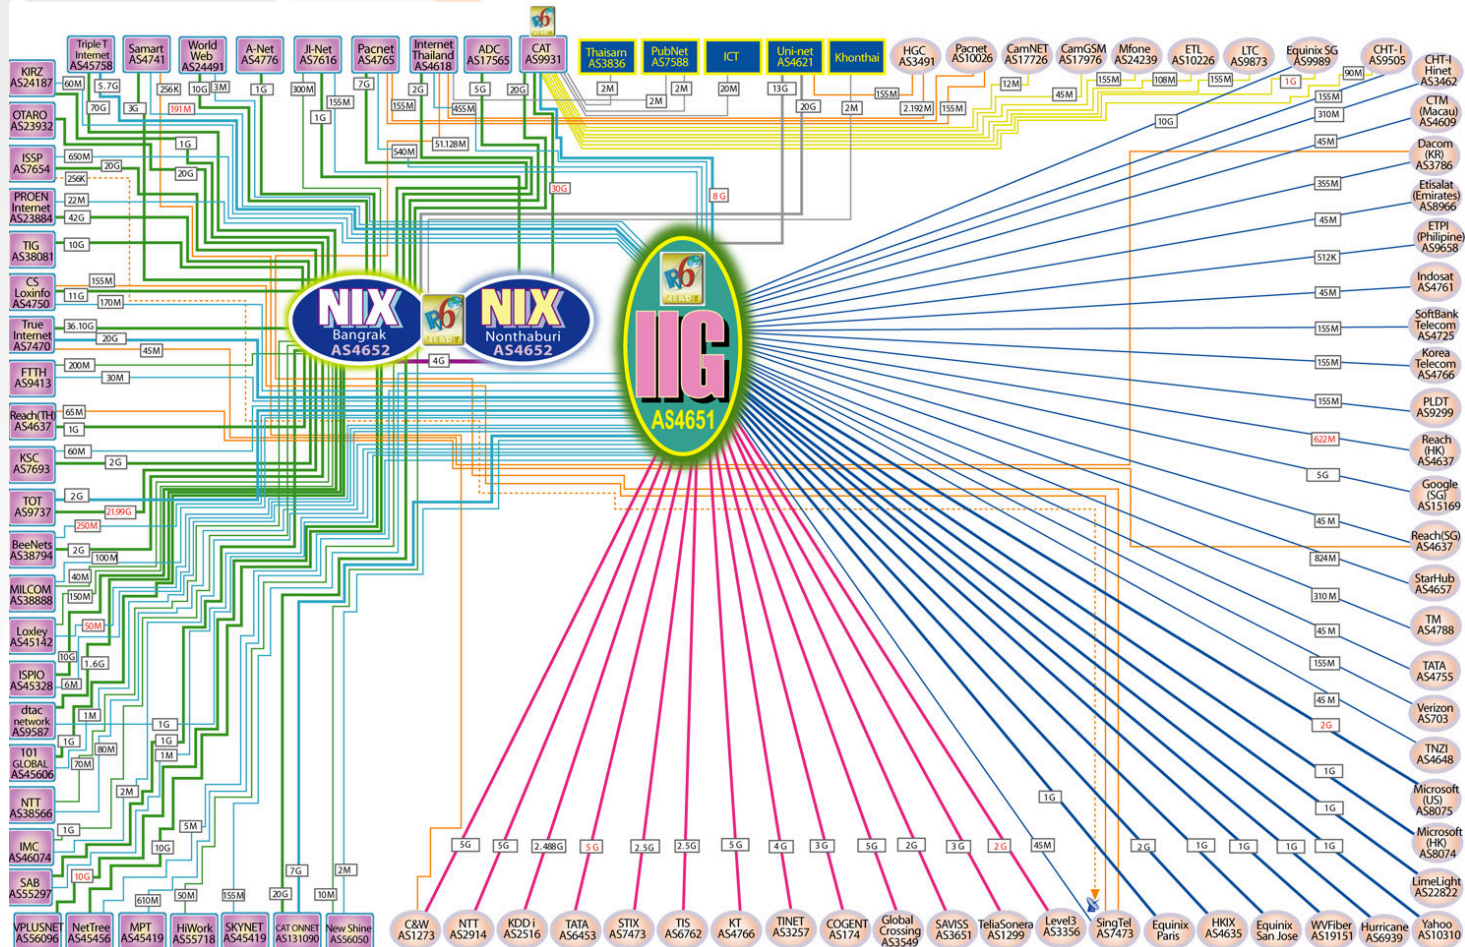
Triple T Internet AS45758
Samart AS4741
World Web AS24491
A-Net AS4776
JI-Net AS7616
Pacnet AS4765
Internet Thailand AS4618
ADC AS17565
CAT AS9931
Thaisarn AS3836
PubNet AS7588
ICT
Uni-net AS4621
Khonthai
HGC AS3491
Pacnet AS10026
CamNET AS17726
CamGSM AS17976
Mfone AS24239
ETL AS10226
LTC AS9873
Equinix SG AS9989
CHT-I AS9505

KIRZ AS24187
OTARO AS23932
ISSP AS7654
PROEN Internet AS23884
TIG AS38081
CS Loxinfo AS4750
True Internet AS7470
FTTH AS9413
Reach(TH) AS4637
KSC AS7693
TOT AS9737
BeeNets AS38794
MILCOM AS38888
Loxley AS45142
ISPIO AS45328
dtac network AS9587
101 GLOBAL AS45606
NTT AS38566
IMC AS46074
SAB AS55297

VPLUSNET AS56096
NetTree AS45456
MPT AS45419
HiWork AS55718
SKYNET AS45419
CAT ONNET AS131090
New Shine AS56050

NIX Bangrak AS4652
NIX Nonthaburi AS4652
IIG AS4651
4G

CHT-I Hinet AS3462
CTM (Macau) AS4609
Dacom (KR) AS3786
Etisalat (Emirates) AS8966
ETPI (Philipine) AS9658
Indosat AS4761
SoftBank Telecom AS4725
Korea Telecom AS4766
PLDT AS9299
Reach (HK) AS4637
Google (SG) AS15169
Reach(SG) AS4637
StarHub AS4657
TM AS4788
TATA AS4755
Verizon AS703
TNZI AS4648
Microsoft (US) AS8075
Microsoft (HK) AS8074
LimeLight AS22822
Yahoo AS10310

C&W AS1273
NTT AS2914
KDD i AS2516
TATA AS6453
STIX AS7473
TIS AS6762
KT AS4766
TINET AS3257
COGENT AS174
Global Crossing AS3549
SAVISS AS3651
TeliaSonera AS1299
Level3 AS3356
SingTel AS7473
Equinix Paris
HKIX AS4635
Equinix San Jose
WVFiber AS19151
Hurricane AS6939

60M 5.7G 70G 3G 256K 191M 10G 3M 1G 300M 155M 1G 7G 2G 155M 455M 5G 20G 2M 2M 2M 20M 13G 20G 2M 155M 2.192M 155M 12M 45M 155M 108M 155M 1G 90M 10G 155M 310M 45M 355M 45M 512K 45M 155M 155M 155M 622M 5G 45M 824M 310M 45M 155M 45M 2G 1G 1G 1G
650M 20G 256K 22M 42G 10G 155M 11G 170M 36.10G 20G 45M 200M 30M 65M 1G 60M 2G 2G 21.99G 250M 2G 100M 40M 150M 50M 10G 1.6G 6M 1M 1G 1G 80M 1G 1M 70M 2M 1G 5M 10G 10G 610M 50M 155M 20G 7G 10M 2M
1G 20G 540M 51.128M 30G 8G
5G 5G 2.488G 5G 2.5G 2.5G 5G 4G 3G 5G 2G 3G 2G 45M 1G 2G 1G 1G 1G 1G